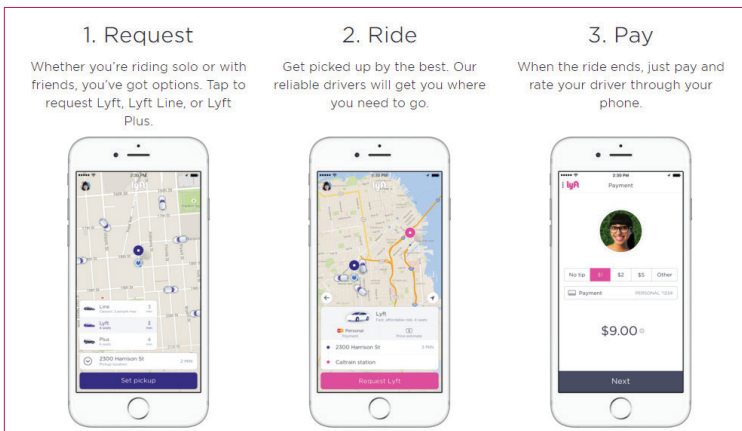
1. Request

Whether you're riding solo or with friends, you've got options. Tap to request Lyft, Lyft Line, or Lyft Plus.

Line

Lyft

Plus

2300 Harrison St

Set pickup

2. Ride

Get picked up by the best. Our reliable drivers will get you where you need to go.

Lyft

2300 Harrison St

Caltrain Station

Request Lyft

3. Pay

When the ride ends, just pay and rate your driver through your phone.

lyft

Payment

No tip

$1

$2

$5

Other

Payment

PERSONAL VISA

$9.00

Next